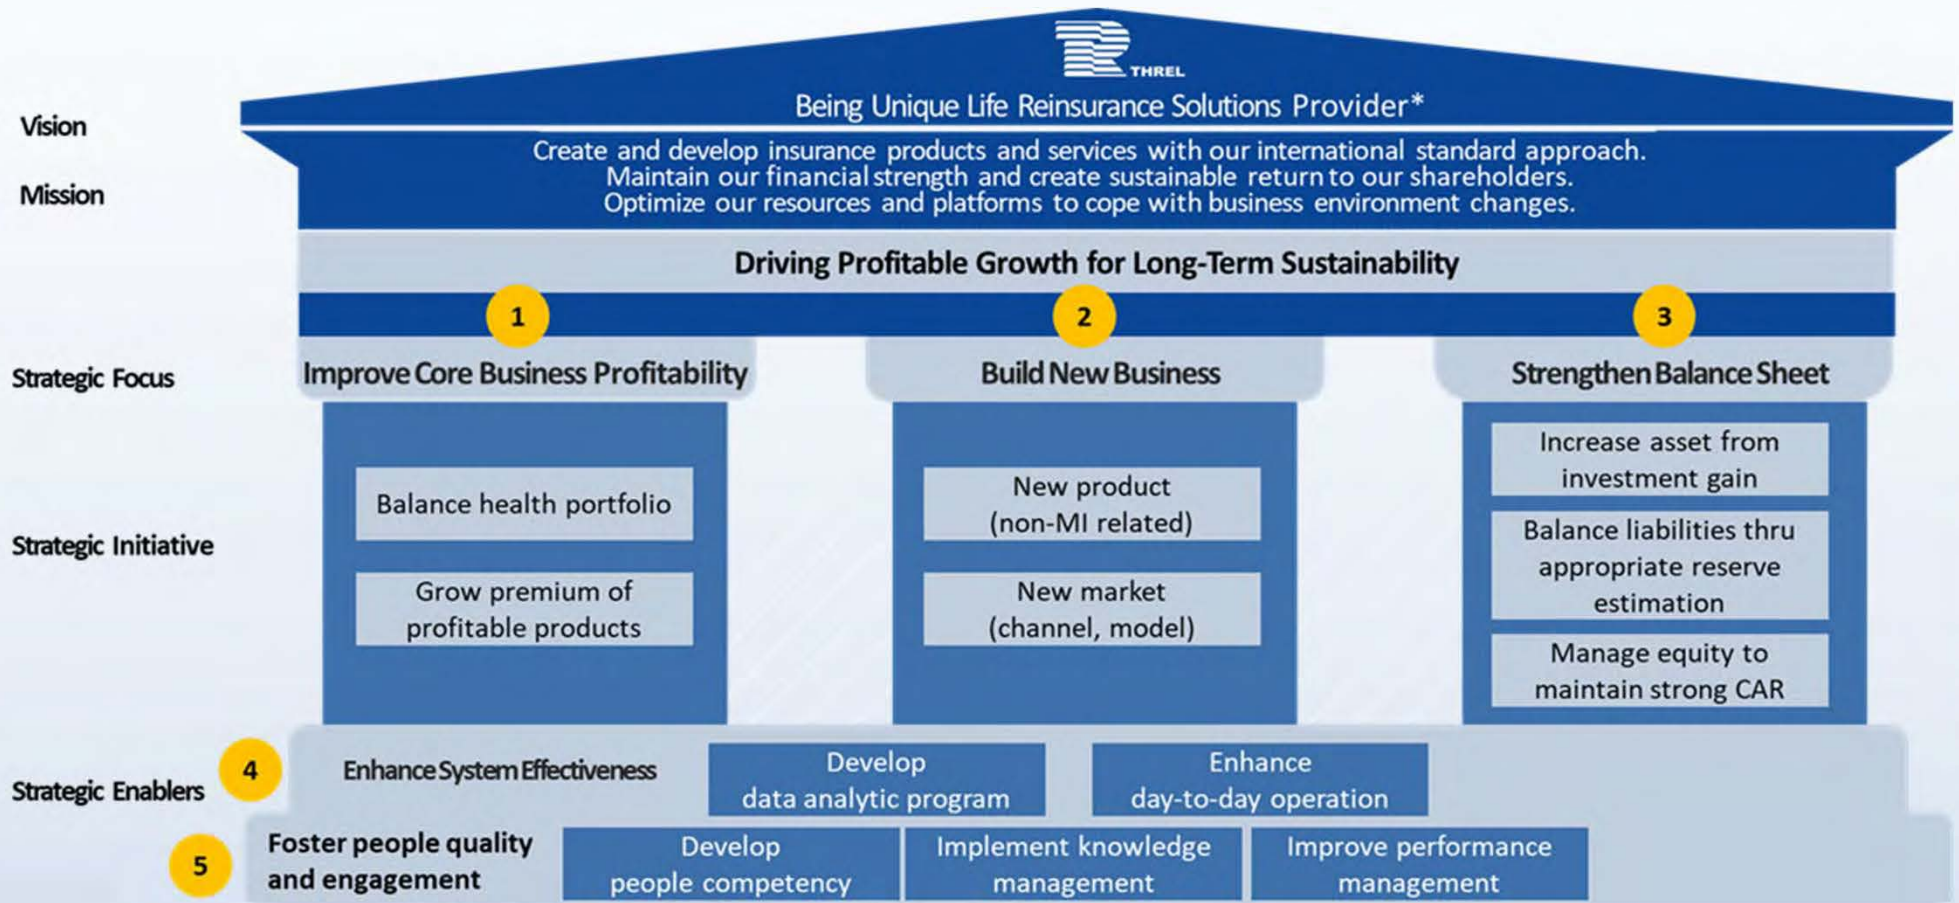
THREL

Vision

Being Unique Life Reinsurance Solutions Provider*

Mission

Create and develop insurance products and services with our international standard approach.
Maintain our financial strength and create sustainable return to our shareholders.
Optimize our resources and platforms to cope with business environment changes.

Driving Profitable Growth for Long-Term Sustainability

Strategic Focus

1 Improve Core Business Profitability

2 Build New Business

3 Strengthen Balance Sheet

Strategic Initiative

Balance health portfolio

Grow premium of profitable products

New product (non-MI related)

New market (channel, model)

Increase asset from investment gain

Balance liabilities thru appropriate reserve estimation

Manage equity to maintain strong CAR

Strategic Enablers

4 Enhance System Effectiveness

Develop data analytic program

Enhance day-to-day operation

5 Foster people quality and engagement

Develop people competency

Implement knowledge management

Improve performance management